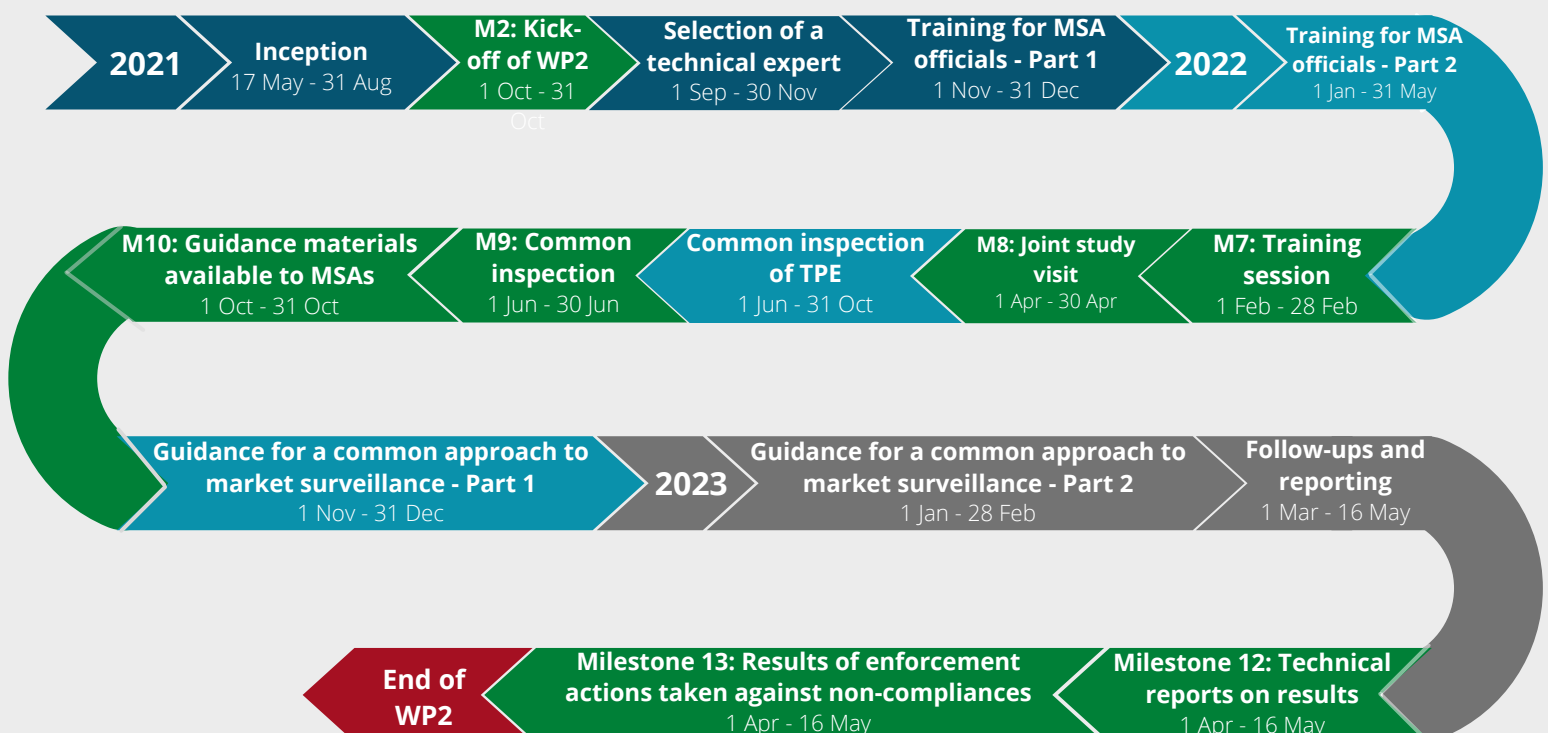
2021

Inception
17 May - 31 Aug

M2: Kick-off of WP2
1 Oct - 31 Oct

Selection of a technical expert
1 Sep - 30 Nov

Training for MSA officials - Part 1
1 Nov - 31 Dec

2022

Training for MSA officials - Part 2
1 Jan - 31 May

M7: Training session
1 Feb - 28 Feb

M8: Joint study visit
1 Apr - 30 Apr

Common inspection of TPE
1 Jun - 31 Oct

M9: Common inspection
1 Jun - 30 Jun

M10: Guidance materials available to MSAs
1 Oct - 31 Oct

Guidance for a common approach to market surveillance - Part 1
1 Nov - 31 Dec

2023

Guidance for a common approach to market surveillance - Part 2
1 Jan - 28 Feb

Follow-ups and reporting
1 Mar - 16 May

Milestone 12: Technical reports on results
1 Apr - 16 May

Milestone 13: Results of enforcement actions taken against non-compliances
1 Apr - 16 May

End of WP2